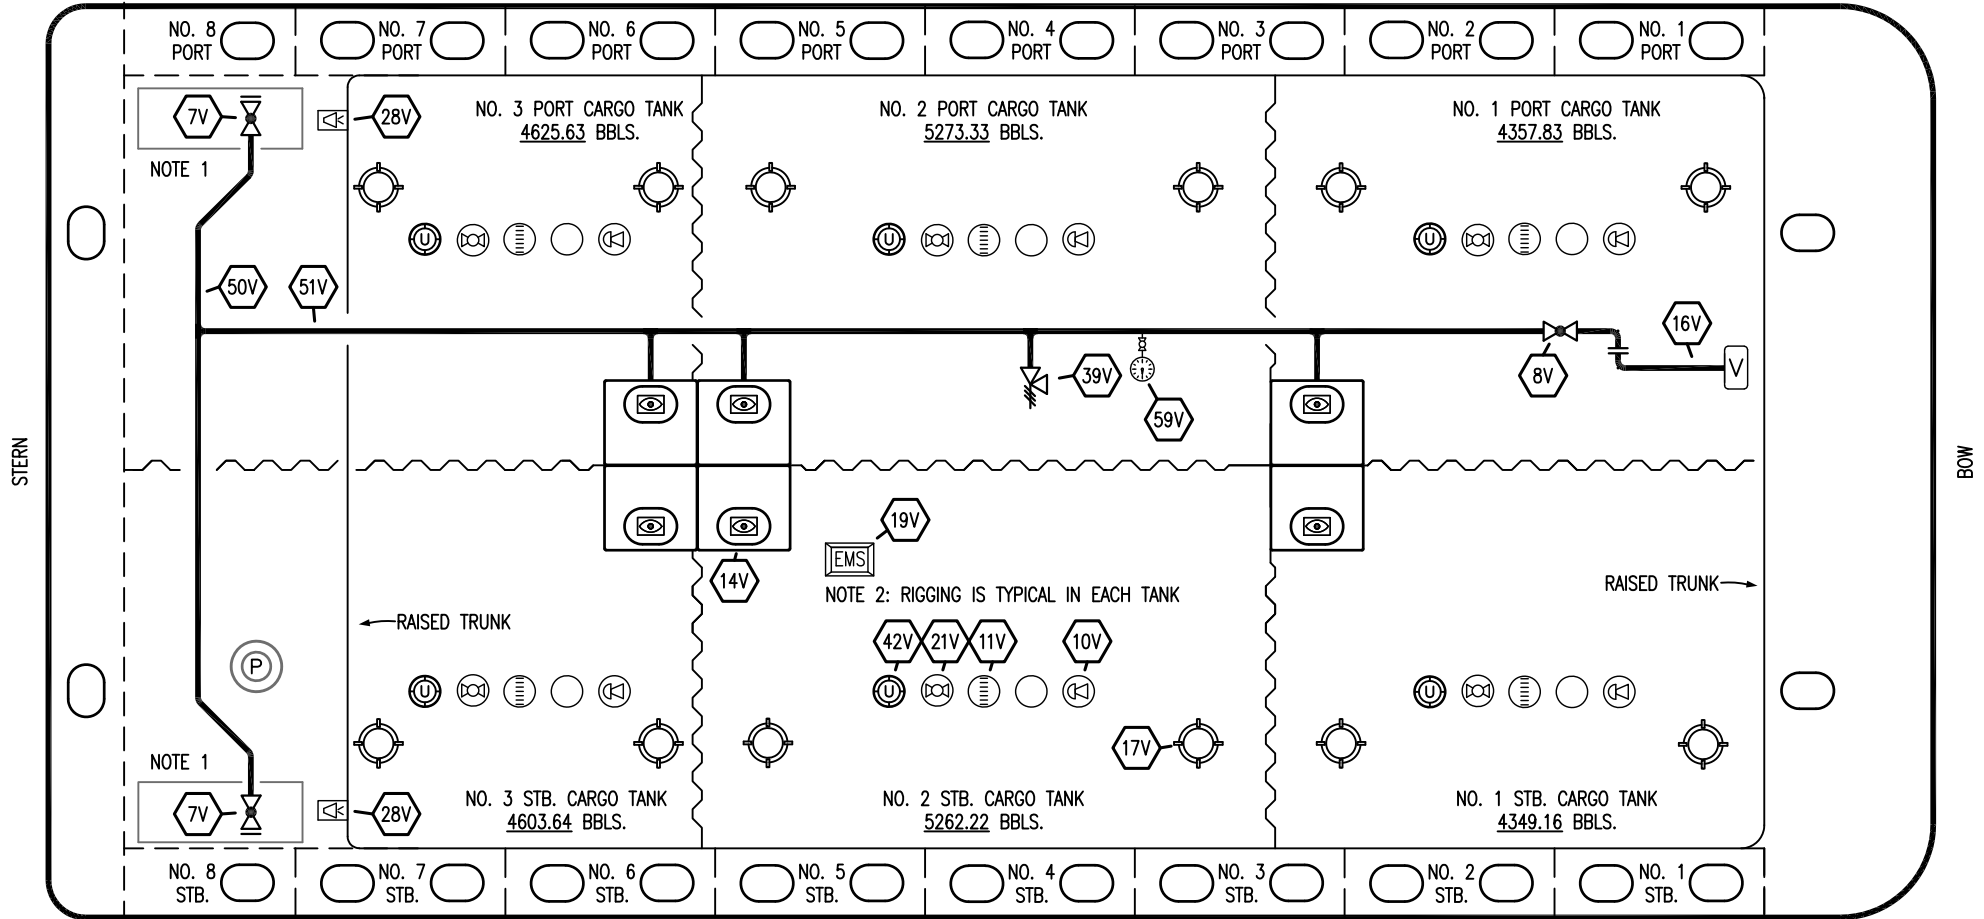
NO. 8 PORT
NO. 7 PORT
NO. 6 PORT
NO. 5 PORT
NO. 4 PORT
NO. 3 PORT
NO. 2 PORT
NO. 1 PORT

7V
28V
NOTE 1
NO. 3 PORT CARGO TANK
4625.63 BBLS.
NO. 2 PORT CARGO TANK
5273.33 BBLS.
NO. 1 PORT CARGO TANK
4357.83 BBLS.

50V
51V
16V
39V
8V
V
59V

STERN
BOW

19V
EMS
14V
NOTE 2: RIGGING IS TYPICAL IN EACH TANK
RAISED TRUNK
RAISED TRUNK
P
42V
21V
11V
10V
17V

NOTE 1
7V
28V
NO. 3 STB. CARGO TANK
4603.64 BBLS.
NO. 2 STB. CARGO TANK
5262.22 BBLS.
NO. 1 STB. CARGO TANK
4349.16 BBLS.

NO. 8 STB.
NO. 7 STB.
NO. 6 STB.
NO. 5 STB.
NO. 4 STB.
NO. 3 STB.
NO. 2 STB.
NO. 1 STB.